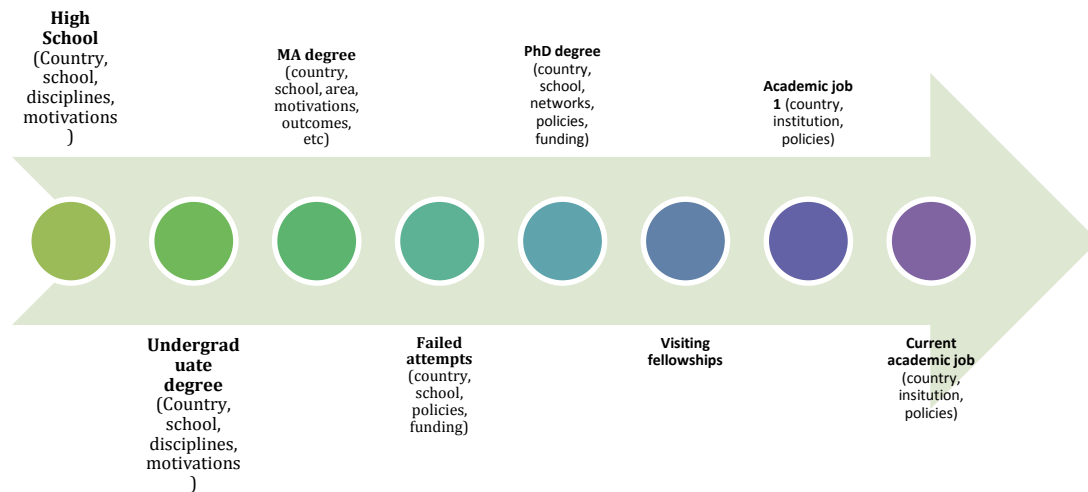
High School (Country, school, disciplines, motivations )

MA degree (country, school, area, motivations, outcomes, etc)

PhD degree (country, school, networks, policies, funding)

Academic job 1 (country, institution, policies)

Undergrad uate degree (Country, school, disciplines, motivations )

Failed attempts (country, school, policies, funding)

Visiting fellowships

Current academic job (country, insitution, policies)